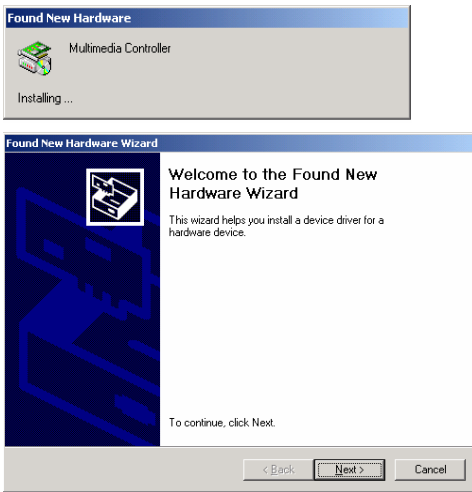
Found New Hardware

Multimedia Controller

Installing ...

Found New Hardware Wizard

Welcome to the Found New Hardware Wizard

This wizard helps you install a device driver for a hardware device.

To continue, click Next.

< Back

Next >

Cancel